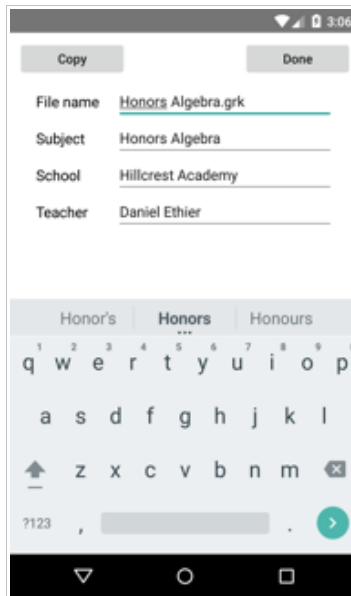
3:06

Copy

Done

File name Honors Algebra.grk

Subject Honors Algebra

School Hillcrest Academy

Teacher Daniel Ethier

Honor's Honors Honours

1 2 3 4 5 6 7 8 9 0
q w e r t y u i o p

a s d f g h j k l

z x c v b n m

?123 , .